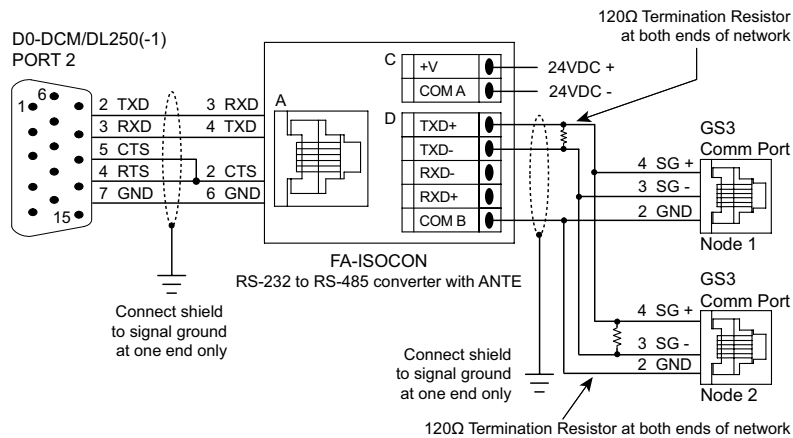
D0-DCM/DL250(-1)
PORT 2

1 6
15

2 TXD
3 RXD
5 CTS
4 RTS
7 GND

3 RXD
4 TXD
2 CTS
6 GND

A

C
+V
COM A
24VDC +
24VDC -

D
TXD+
TXD-
RXD-
RXD+
COM B

120Ω Termination Resistor at both ends of network

GS3
Comm Port
4 SG +
3 SG -
2 GND
Node 1

FA-ISOCON
RS-232 to RS-485 converter with ANTE

Connect shield to signal ground at one end only

GS3
Comm Port
4 SG +
3 SG -
2 GND
Node 2

Connect shield to signal ground at one end only

120Ω Termination Resistor at both ends of network